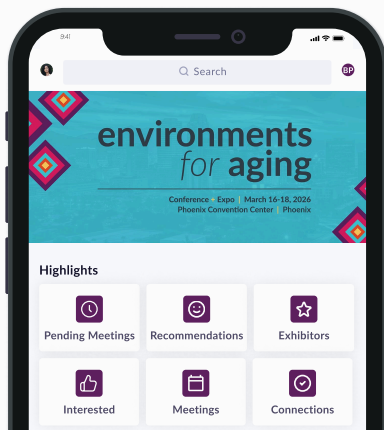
9:41

Search

BP

environments for aging

Conference • Expo | March 16-18, 2026
Phoenix Convention Center | Phoenix

Highlights

Pending Meetings

Recommendations

Exhibitors

Interested

Meetings

Connections